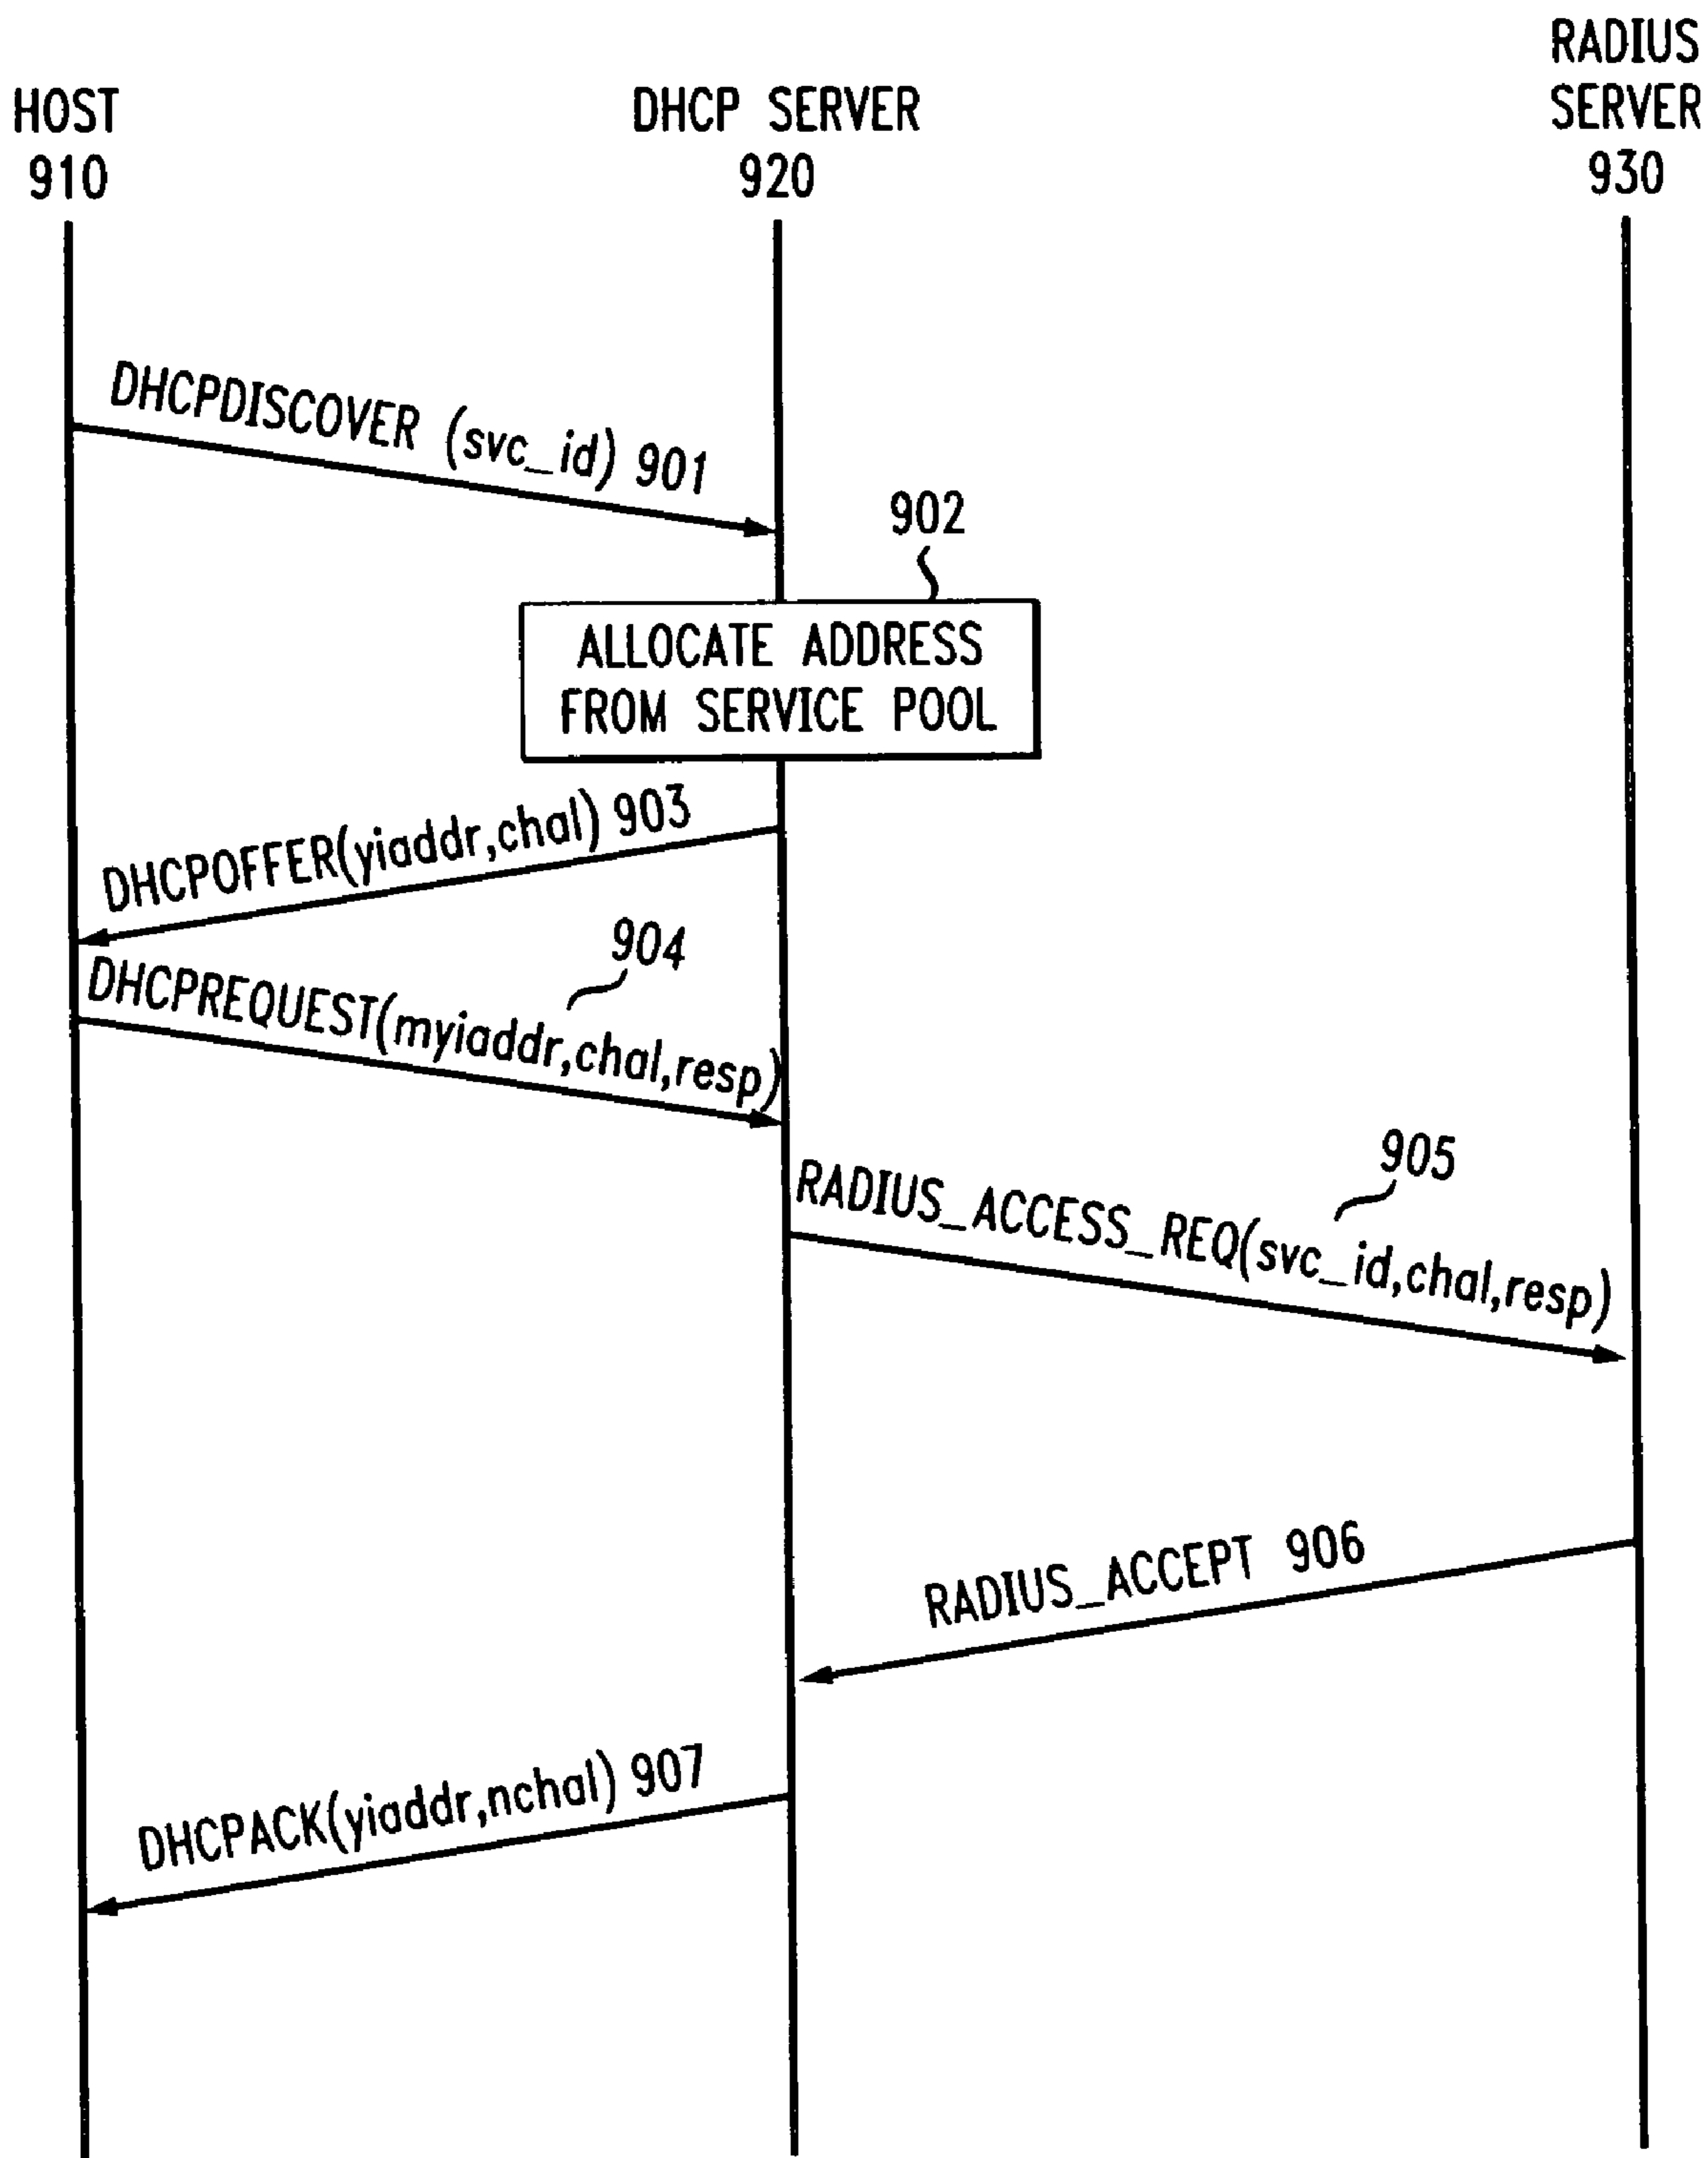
HOST
910

DHCP SERVER
920

RADIUS
SERVER
930

DHCPDISCOVER (svc_id) 901

902

ALLOCATE ADDRESS
FROM SERVICE POOL

DHCPOFFER(yiaddr,chal) 903

904

DHCPREQUEST(myiaddr,chal,resp)

905

RADIUS_ACCESS_REQ(svc_id,chal,resp)

RADIUS_ACCEPT 906

DHCPACK(yiaddr,nchal) 907